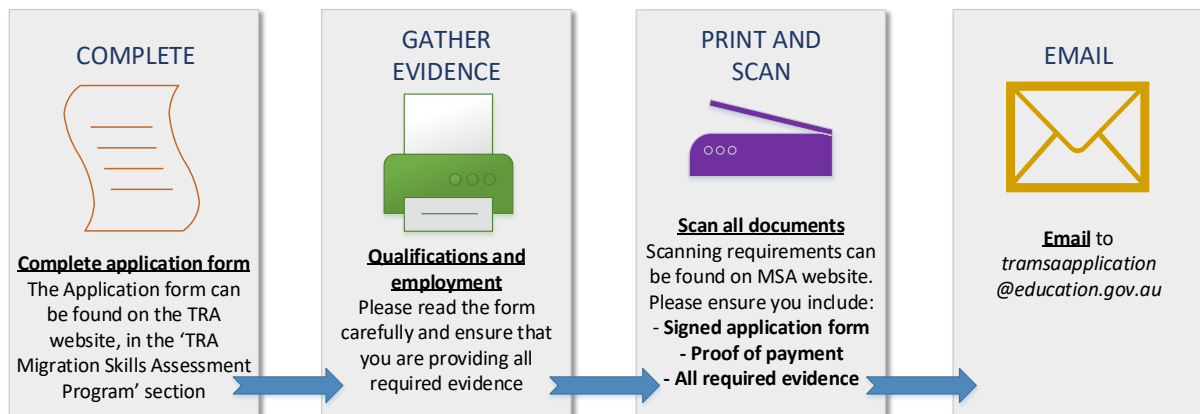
COMPLETE

Complete application form
The Application form can be found on the TRA website, in the 'TRA Migration Skills Assessment Program' section

GATHER EVIDENCE

Qualifications and employment
Please read the form carefully and ensure that you are providing all required evidence

PRINT AND SCAN

Scan all documents
Scanning requirements can be found on MSA website.
Please ensure you include:
- Signed application form
- Proof of payment
- All required evidence

EMAIL

Email to
tramsaapplication
@education.gov.au